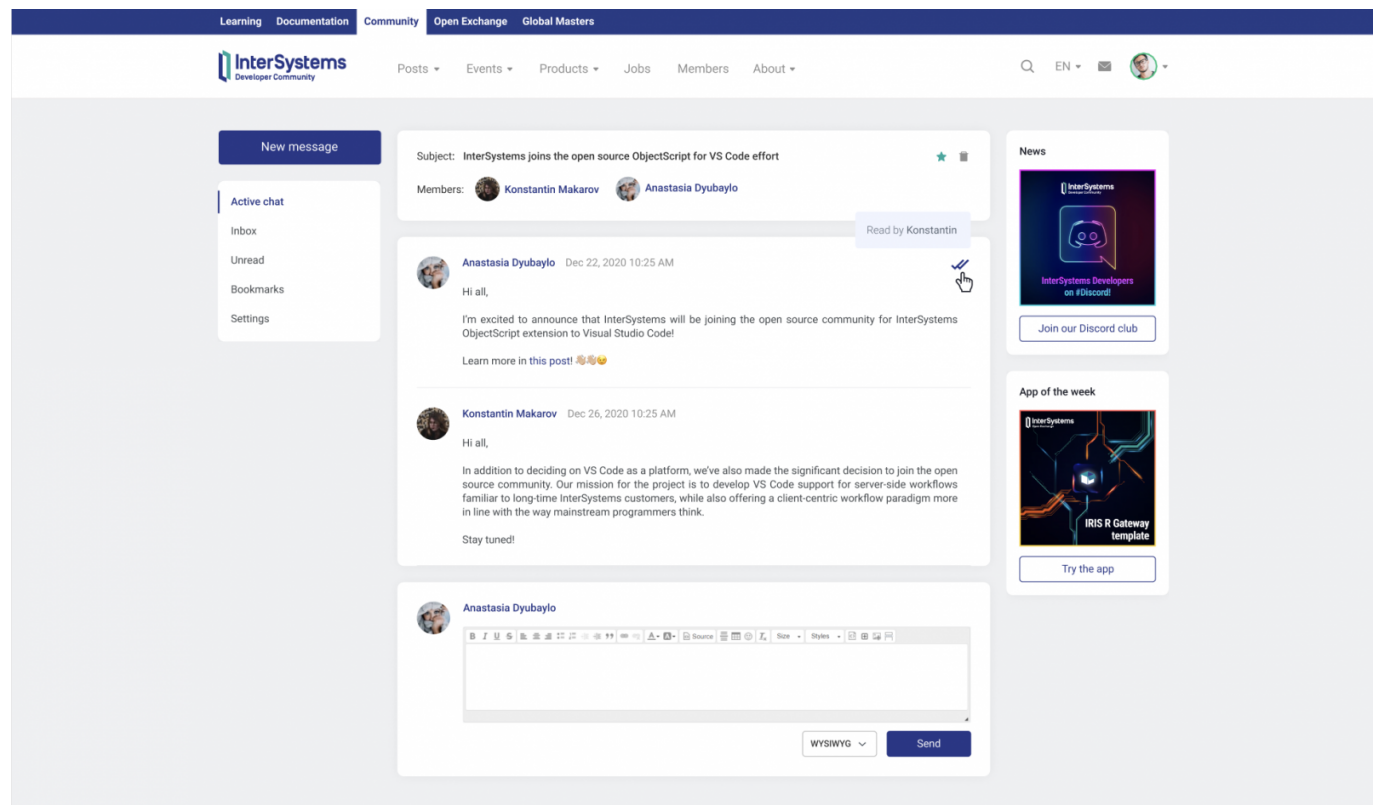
Learning Documentation Community Open Exchange Global Masters

InterSystems Developer Community

Posts ▾ Events ▾ Products ▾ Jobs Members About ▾

EN ▾

New message

Active chat
Inbox
Unread
Bookmarks
Settings

Subject: InterSystems joins the open source ObjectScript for VS Code effort

Members: Konstantin Makarov Anastasia Dyubaylo

Read by Konstantin

Anastasia Dyubaylo Dec 22, 2020 10:25 AM

Hi all,

I'm excited to announce that InterSystems will be joining the open source community for InterSystems ObjectScript extension to Visual Studio Code!

Learn more in this post! 👏👏😉

Konstantin Makarov Dec 26, 2020 10:25 AM

Hi all,

In addition to deciding on VS Code as a platform, we've also made the significant decision to join the open source community. Our mission for the project is to develop VS Code support for server-side workflows familiar to long-time InterSystems customers, while also offering a client-centric workflow paradigm more in line with the way mainstream programmers think.

Stay tuned!

Anastasia Dyubaylo

B I U S Source Size Styles

WYSIWYG Send

News

InterSystems Developer Community

InterSystems Developers on #Discord!

Join our Discord club

App of the week

InterSystems Open Exchange

IRIS R Gateway template

Try the app